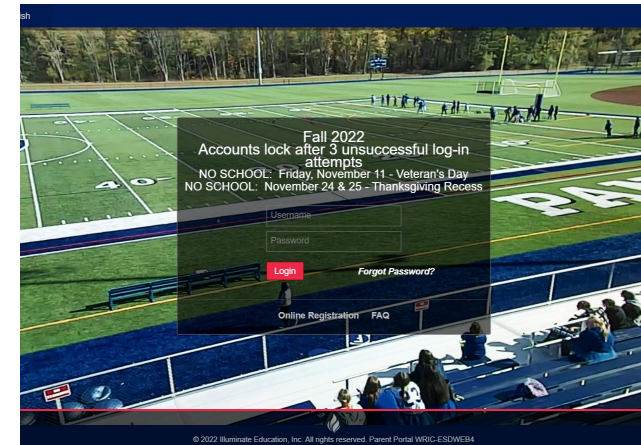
sh

Fall 2022
Accounts lock after 3 unsuccessful log-in attempts
NO SCHOOL: Friday, November 11 - Veteran's Day
NO SCHOOL: November 24 & 25 - Thanksgiving Recess

Username

Password

Login

Forgot Password?

Online Registration FAQ

40

© 2022 Illuminate Education, Inc. All rights reserved. Parent Portal WRIC-ESDWEB4